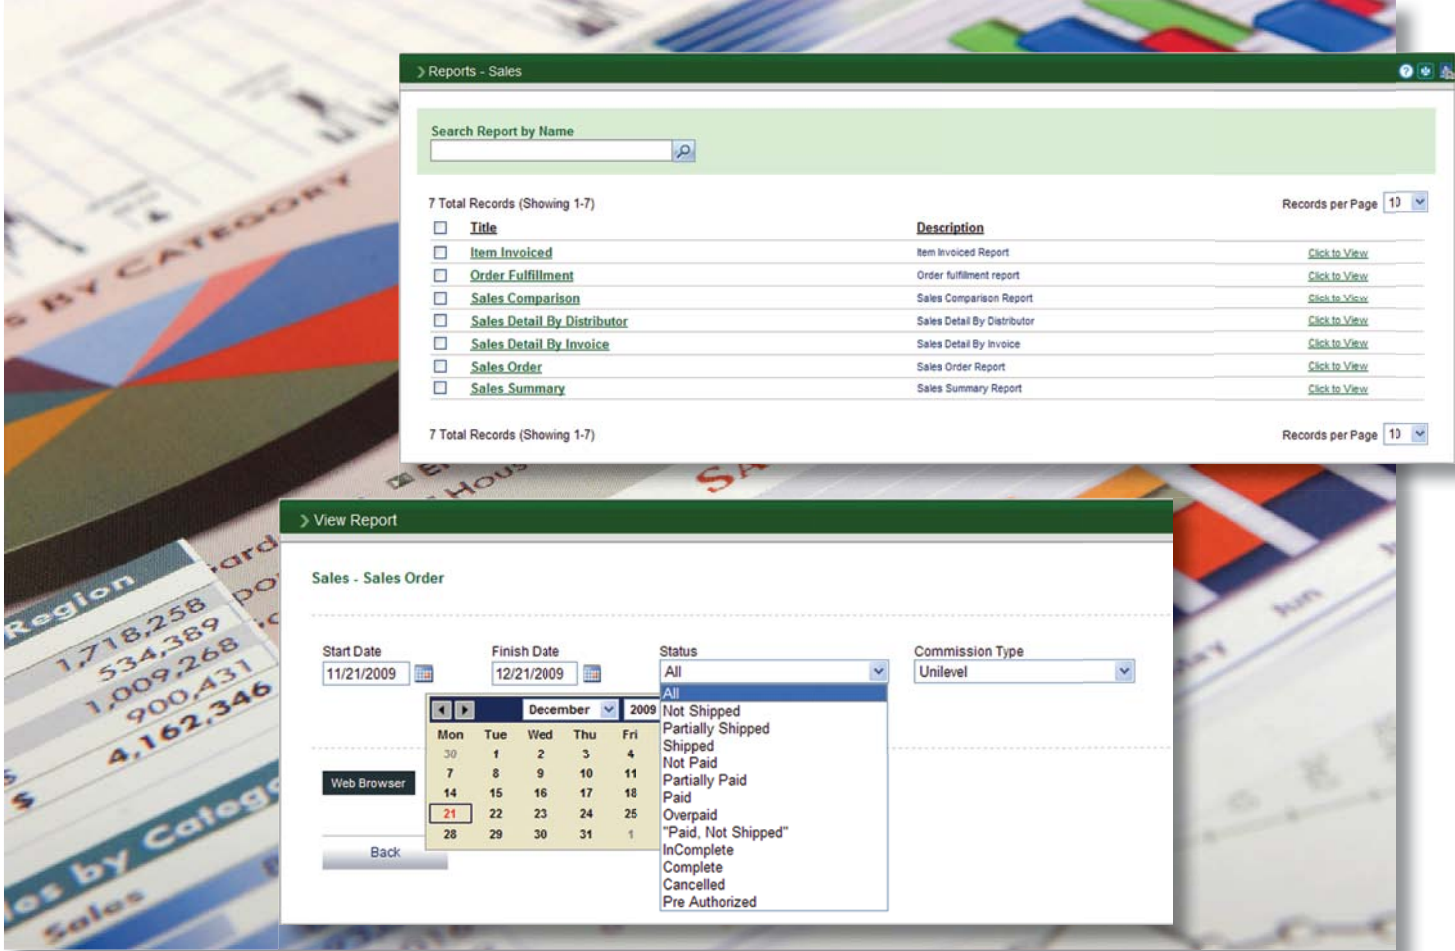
Reports - Sales

Search Report by Name

7 Total Records (Showing 1-7)

Records per Page 10

| | Title | Description | |
|---|---|---|---|
| ☐ | Item Invoiced | Item Invoiced Report | Click to View |
| ☐ | Order Fulfillment | Order fulfillment report | Click to View |
| ☐ | Sales Comparison | Sales Comparison Report | Click to View |
| ☐ | Sales Detail By Distributor | Sales Detail By Distributor | Click to View |
| ☐ | Sales Detail By Invoice | Sales Detail By Invoice | Click to View |
| ☐ | Sales Order | Sales Order Report | Click to View |
| ☐ | Sales Summary | Sales Summary Report | Click to View |

7 Total Records (Showing 1-7)

Records per Page 10

View Report

Sales - Sales Order

Start Date
11/21/2009

Finish Date
12/21/2009

Status
All

Commission Type
Unilevel

December 2009

| Mon | Tue | Wed | Thu | Fri |
|---|---|---|---|---|
| 30 | 1 | 2 | 3 | 4 |
| 7 | 8 | 9 | 10 | 11 |
| 14 | 15 | 16 | 17 | 18 |
| 21 | 22 | 23 | 24 | 25 |
| 28 | 29 | 30 | 31 | 1 |

All
Not Shipped
Partially Shipped
Shipped
Not Paid
Partially Paid
Paid
Overpaid
"Paid, Not Shipped"
InComplete
Complete
Cancelled
Pre Authorized

Web Browser

Back

S BY CATEGORY

Region
1,718,258
534,389
1,009,268
900,431
4,162,346

es by Categ
Sales